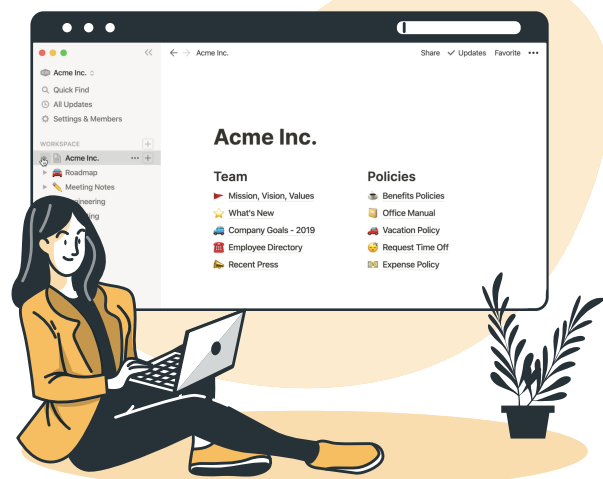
Acme Inc.
Quick Find
All Updates
Settings & Members
WORKSPACE
Acme Inc.
Roadmap
Meeting Notes
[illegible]gineering
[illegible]ding

Acme Inc.
Share ✓ Updates Favorite •••

Acme Inc.

Team
Mission, Vision, Values
What's New
Company Goals - 2019
Employee Directory
Recent Press

Policies
Benefits Policies
Office Manual
Vacation Policy
Request Time Off
Expense Policy